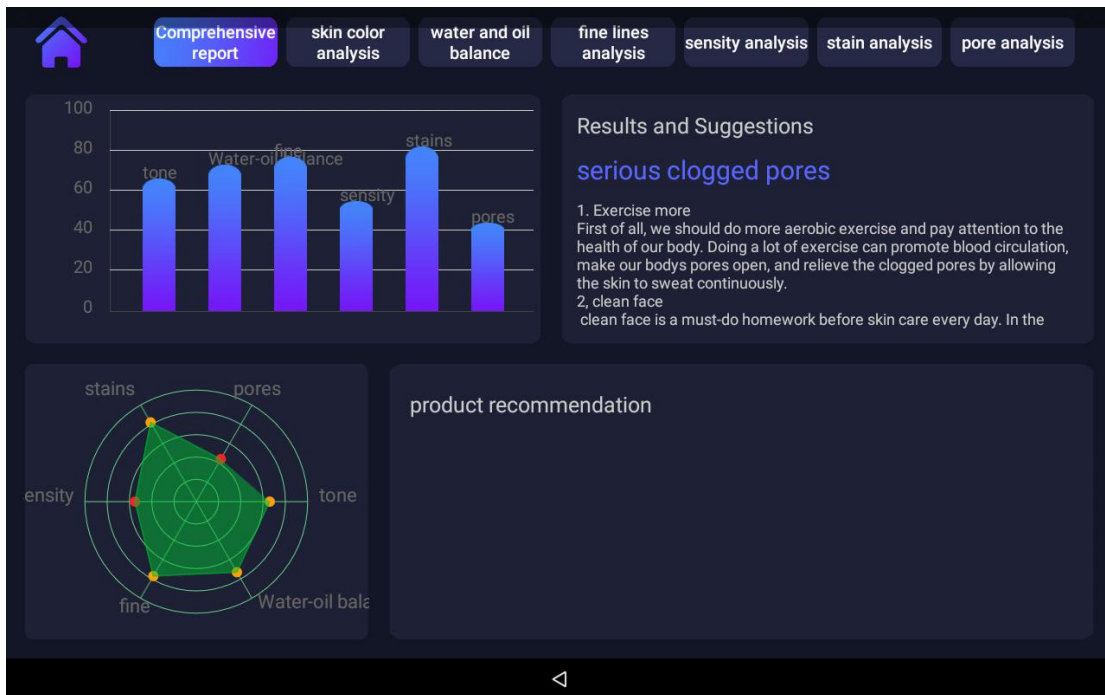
Comprehensive report
skin color analysis
water and oil balance
fine lines analysis
sensity analysis
stain analysis
pore analysis

100
80
60
40
20
0
tone
Water-oil balance
fine
sensity
stains
pores

Results and Suggestions

serious clogged pores

1. Exercise more
First of all, we should do more aerobic exercise and pay attention to the health of our body. Doing a lot of exercise can promote blood circulation, make our bodys pores open, and relieve the clogged pores by allowing the skin to sweat continuously.
2, clean face
clean face is a must-do homework before skin care every day. In the

stains
pores
ensity
tone
fine
Water-oil bala

product recommendation